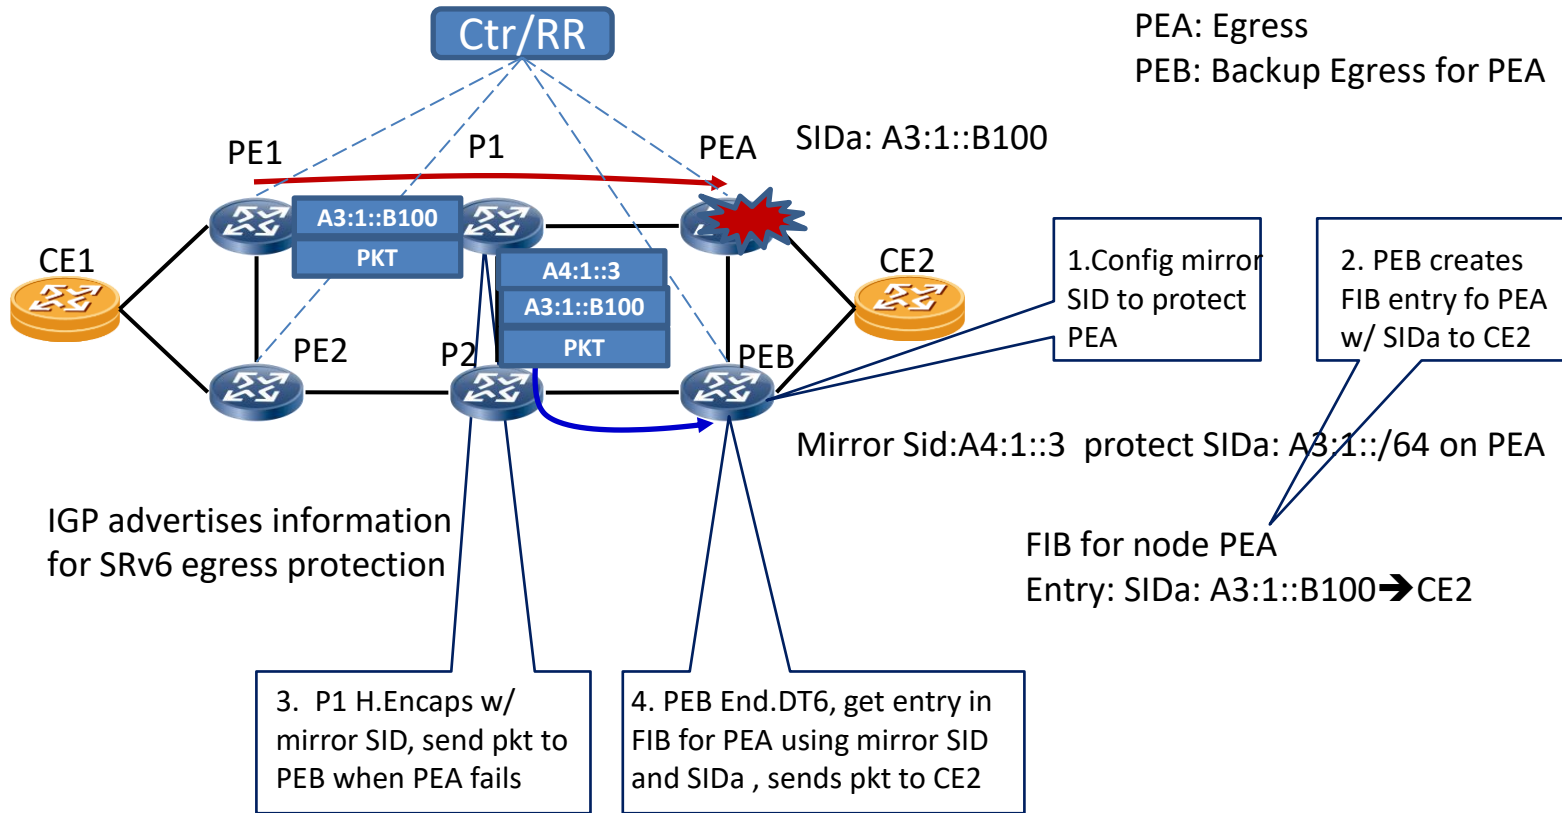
Ctr/RR

PEA: Egress
PEB: Backup Egress for PEA

SIDa: A3:1::B100

PE1

P1

PEA

A3:1::B100

PKT

A4:1::3

A3:1::B100

PKT

CE1

CE2

PE2

P2

PEB

1.Config mirror SID to protect PEA

2. PEB creates FIB entry fo PEA w/ SIDa to CE2

Mirror Sid:A4:1::3 protect SIDa: A3:1::/64 on PEA

IGP advertises information for SRv6 egress protection

FIB for node PEA
Entry: SIDa: A3:1::B100➔CE2

3. P1 H.Encaps w/ mirror SID, send pkt to PEB when PEA fails

4. PEB End.DT6, get entry in FIB for PEA using mirror SID and SIDa , sends pkt to CE2